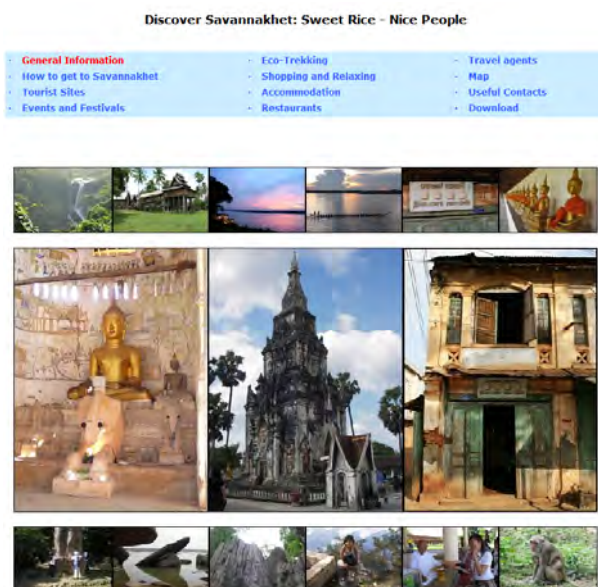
Discover Savannakhet: Sweet Rice - Nice People

- General Information
- How to get to Savannakhet
- Tourist Sites
- Events and Festivals

- Eco-Trekking
- Shopping and Relaxing
- Accommodation
- Restaurants

- Travel agents
- Map
- Useful Contacts
- Download